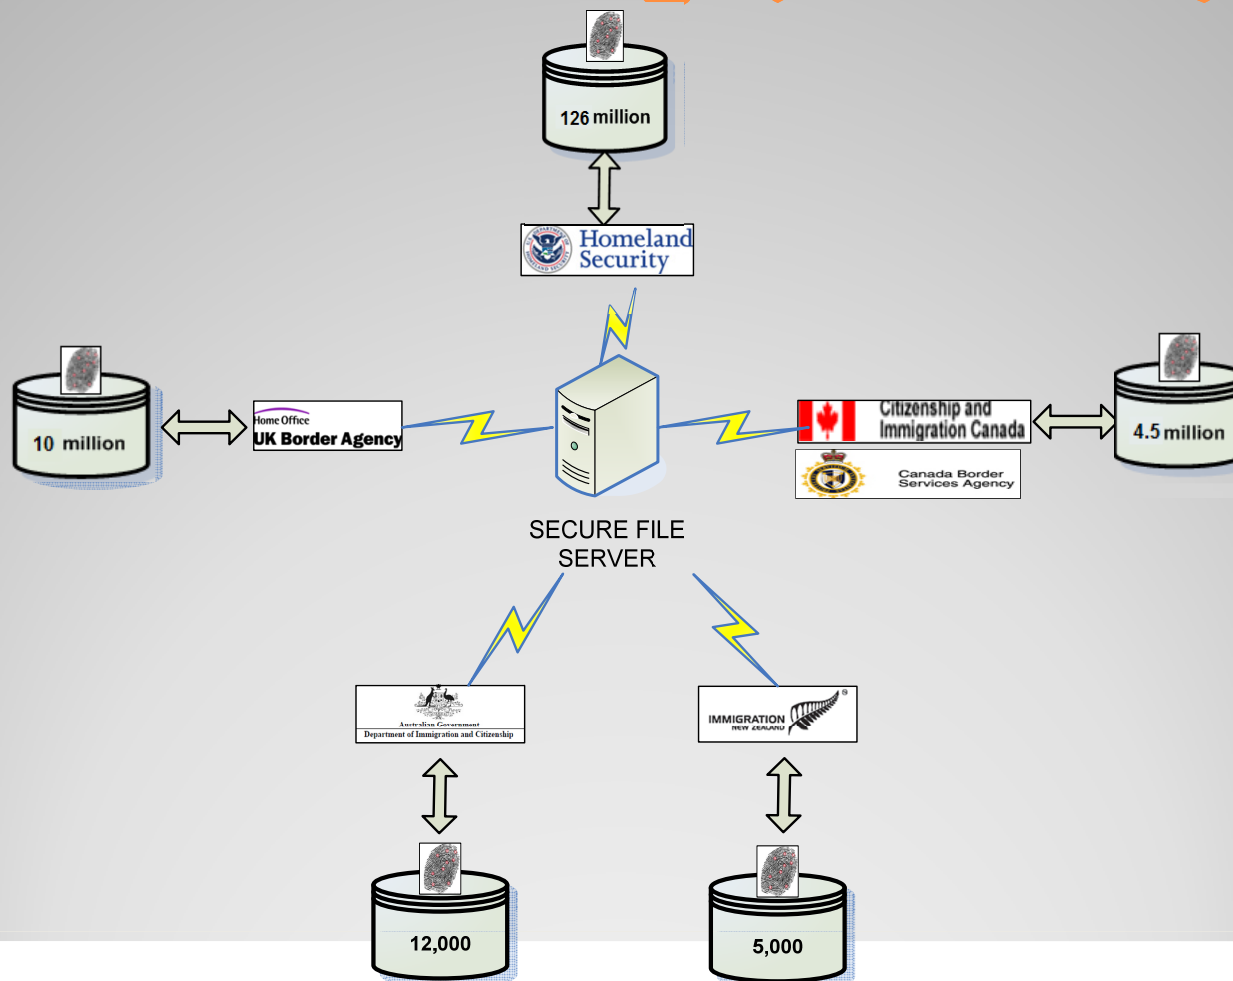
126 million

Homeland Security

10 million

Home Office
UK Border Agency

Citizenship and Immigration Canada

Canada Border Services Agency

4.5 million

SECURE FILE SERVER

Australian Government
Department of Immigration and Citizenship

IMMIGRATION
NEW ZEALAND

12,000

5,000